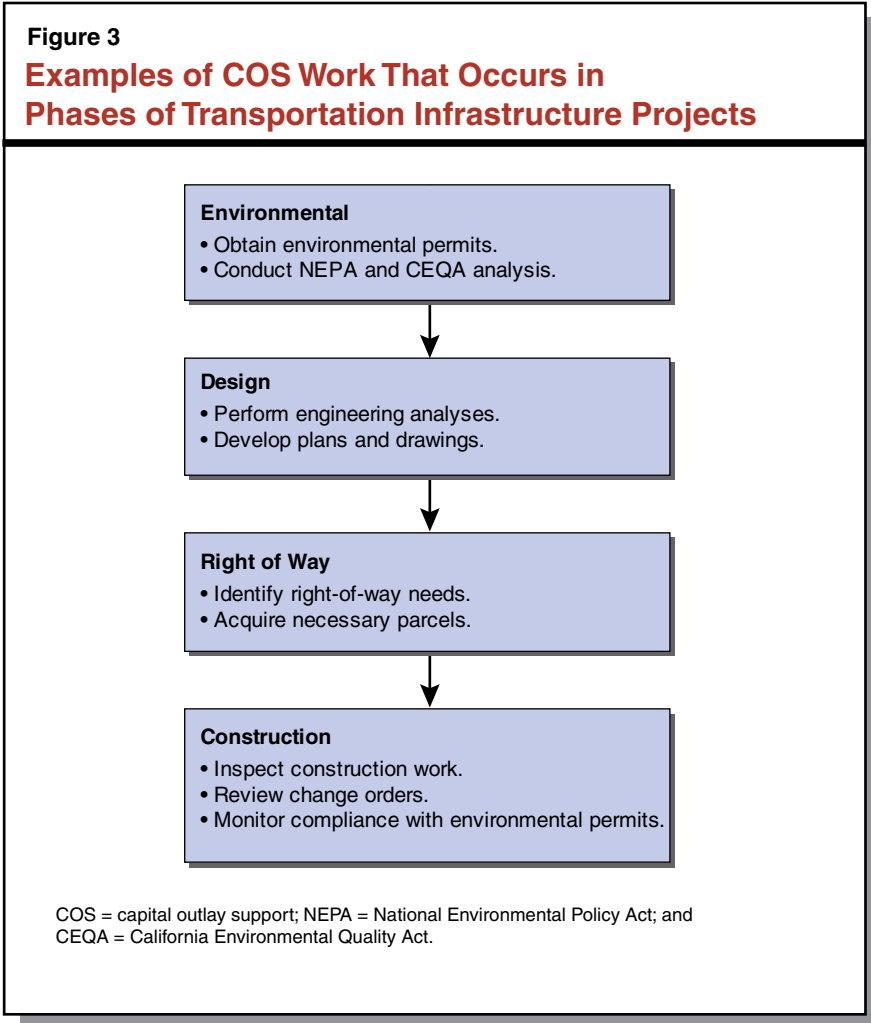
Figure 3

Examples of COS Work That Occurs in Phases of Transportation Infrastructure Projects

Environmental
• Obtain environmental permits.
• Conduct NEPA and CEQA analysis.

Design
• Perform engineering analyses.
• Develop plans and drawings.

Right of Way
• Identify right-of-way needs.
• Acquire necessary parcels.

Construction
• Inspect construction work.
• Review change orders.
• Monitor compliance with environmental permits.

COS = capital outlay support; NEPA = National Environmental Policy Act; and CEQA = California Environmental Quality Act.